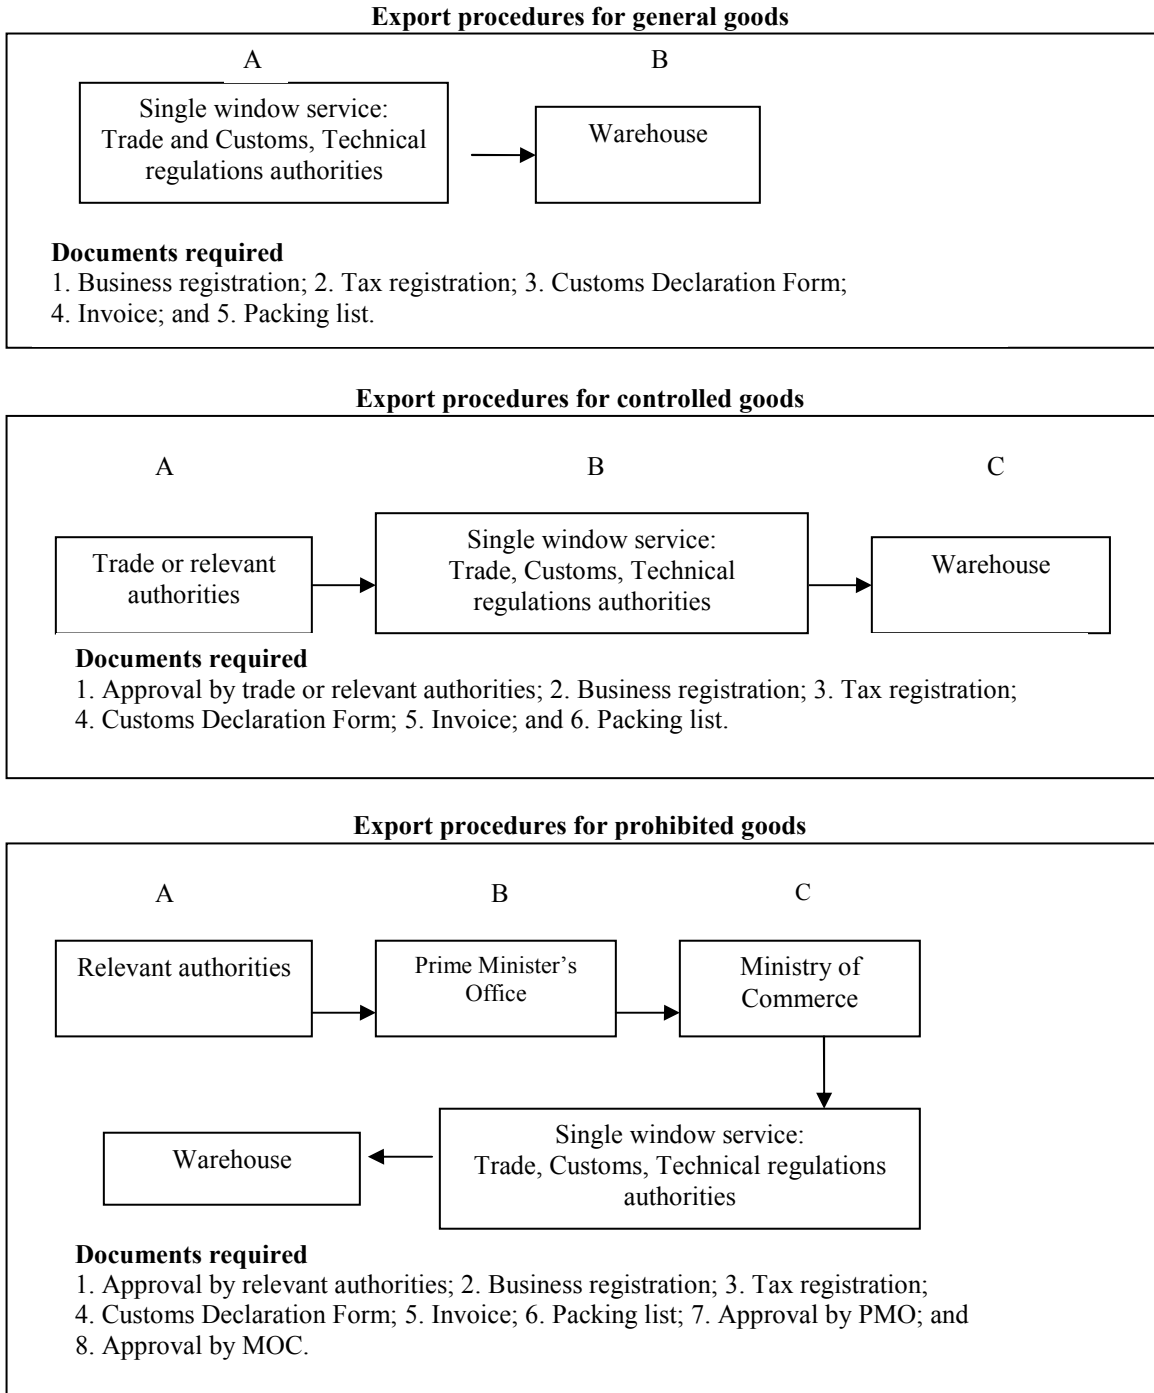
**Export procedures for general goods**

A

B

Single window service: Trade and Customs, Technical regulations authorities

Warehouse

**Documents required**

1. Business registration; 2. Tax registration; 3. Customs Declaration Form; 4. Invoice; and 5. Packing list.

**Export procedures for controlled goods**

A

B

C

Trade or relevant authorities

Single window service: Trade, Customs, Technical regulations authorities

Warehouse

**Documents required**

1. Approval by trade or relevant authorities; 2. Business registration; 3. Tax registration; 4. Customs Declaration Form; 5. Invoice; and 6. Packing list.

**Export procedures for prohibited goods**

A

B

C

Relevant authorities

Prime Minister's Office

Ministry of Commerce

Single window service: Trade, Customs, Technical regulations authorities

Warehouse

**Documents required**

1. Approval by relevant authorities; 2. Business registration; 3. Tax registration; 4. Customs Declaration Form; 5. Invoice; 6. Packing list; 7. Approval by PMO; and 8. Approval by MOC.